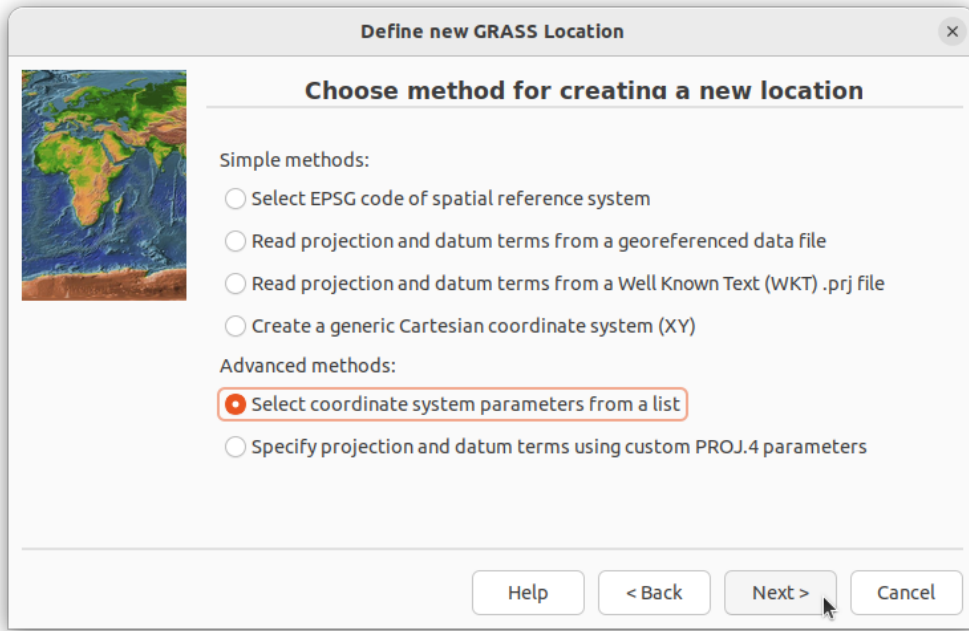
Define new GRASS Location

×

Choose method for creating a new location

Simple methods:

Select EPSG code of spatial reference system

Read projection and datum terms from a georeferenced data file

Read projection and datum terms from a Well Known Text (WKT) .prj file

Create a generic Cartesian coordinate system (XY)

Advanced methods:

Select coordinate system parameters from a list

Specify projection and datum terms using custom PROJ.4 parameters

Help

< Back

Next >

Cancel